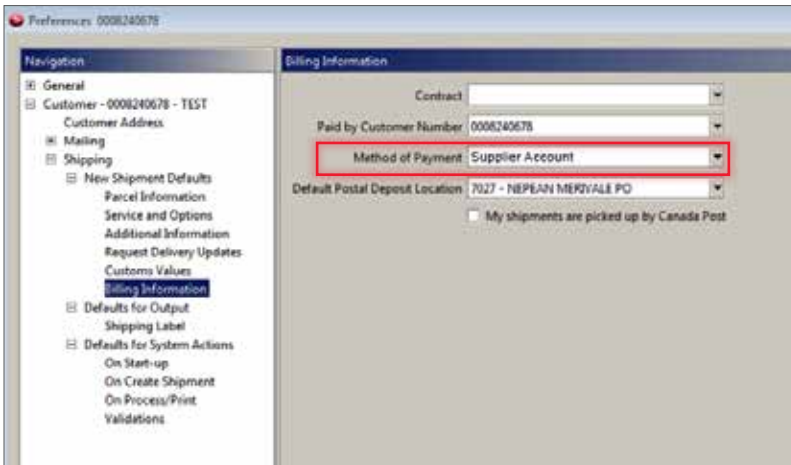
Preferences 0008240678

Navigation

General
Customer - 0008240678 - TEST
Customer Address
Mailing
Shipping
New Shipment Defaults
Parcel Information
Service and Options
Additional Information
Request Delivery Updates
Customs Values
Billing Information
Defaults for Output
Shipping Label
Defaults for System Actions
On Start-up
On Create Shipment
On Process/Print
Validations

Billing Information

Contract
Paid by Customer Number 0008240678
Method of Payment Supplier Account
Default Postal Deposit Location 7027 - NEPEAN MERIVALE PO
My shipments are picked up by Canada Post